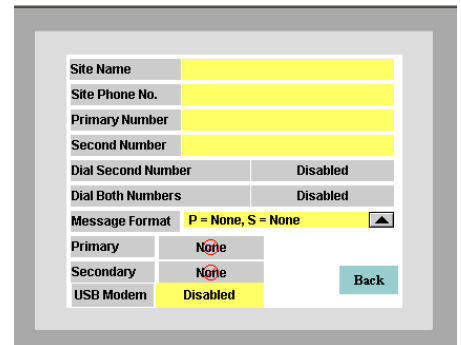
| Site Name | |
|---|---|
| Site Phone No. | |
| Primary Number | |
| Second Number | |
| Dial Second Number | Disabled |
| Dial Both Numbers | Disabled |
| Message Format | P = None, S = None |
| Primary | None |
| Secondary | None |
| USB Modem | Disabled |

Back